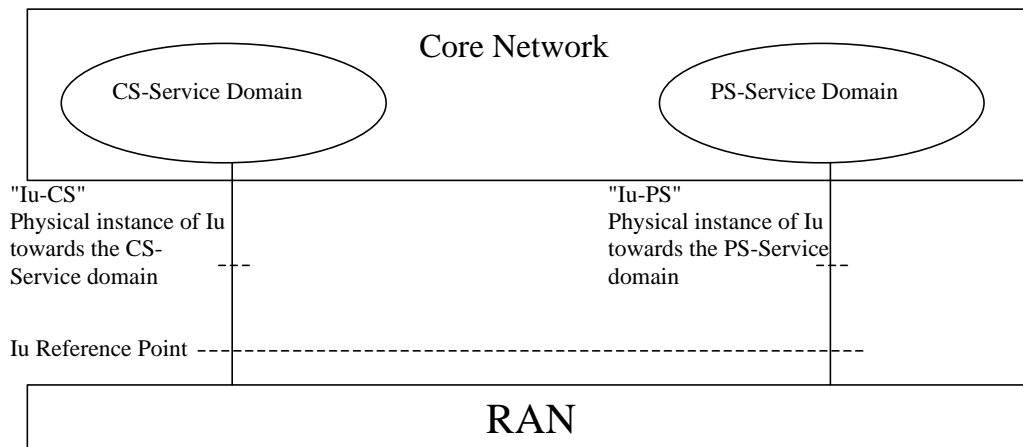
Core Network

CS-Service Domain

PS-Service Domain

"Iu-CS"
Physical instance of Iu towards the CS-Service domain

"Iu-PS"
Physical instance of Iu towards the PS-Service domain

Iu Reference Point

RAN